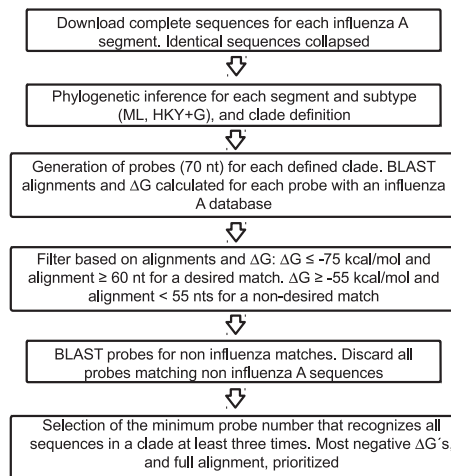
Download complete sequences for each influenza A segment. Identical sequences collapsed

Phylogenetic inference for each segment and subtype (ML, HKY+G), and clade definition

Generation of probes (70 nt) for each defined clade. BLAST alignments and $\Delta G$ calculated for each probe with an influenza A database

Filter based on alignments and $\Delta G$: $\Delta G \leq -75$ kcal/mol and alignment $\geq 60$ nt for a desired match. $\Delta G \geq -55$ kcal/mol and alignment $< 55$ nts for a non-desired match

BLAST probes for non influenza matches. Discard all probes matching non influenza A sequences

Selection of the minimum probe number that recognizes all sequences in a clade at least three times. Most negative $\Delta G$´s and full alignment, prioritized